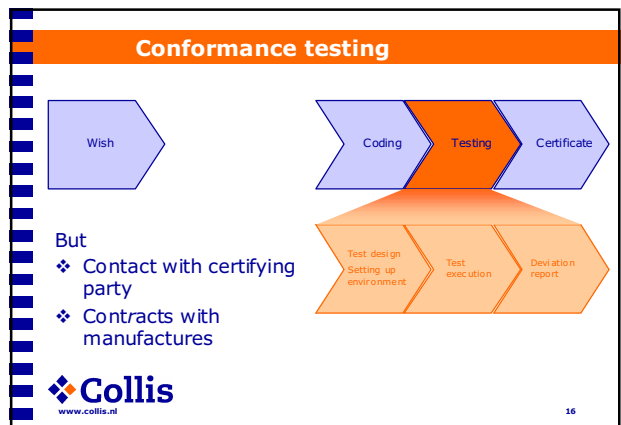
Conformance testing

Wish

Coding

Testing

Certificate

Test design
Setting up environment

Test execution

Deviation report

But
❖ Contact with certifying party
❖ Contracts with manufactures

❖Collis
www.collis.nl

16